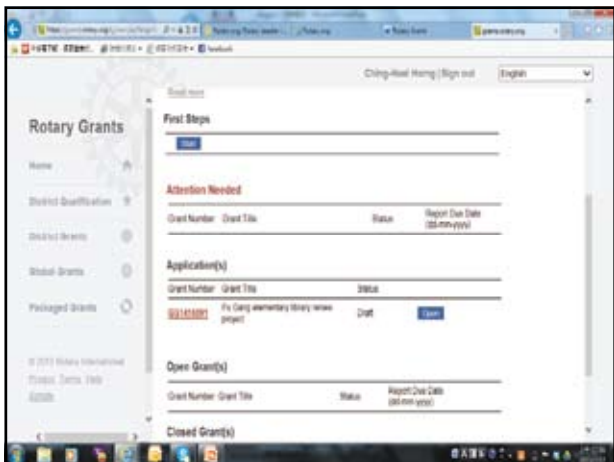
Ching-Huei Hong | Sign out
English

Rotary Grants

Home

District Qualification

District Grants

Global Grants

Packaged Grants

© 2013 Rotary International
Privacy Terms Help
Rotary

Read more

First Steps

Start

Attention Needed

| Grant Number | Grant Title | Status | Report Due Date (dd-mm-yyyy) |
|---|---|---|---|

Application(s)

| Grant Number | Grant Title | Status | |
|---|---|---|---|
| GG1418091 | Fu Gang elementary library renew project | Draft | Open |

Open Grant(s)

| Grant Number | Grant Title | Status | Report Due Date (dd-mm-yyyy) |
|---|---|---|---|

Closed Grant(s)